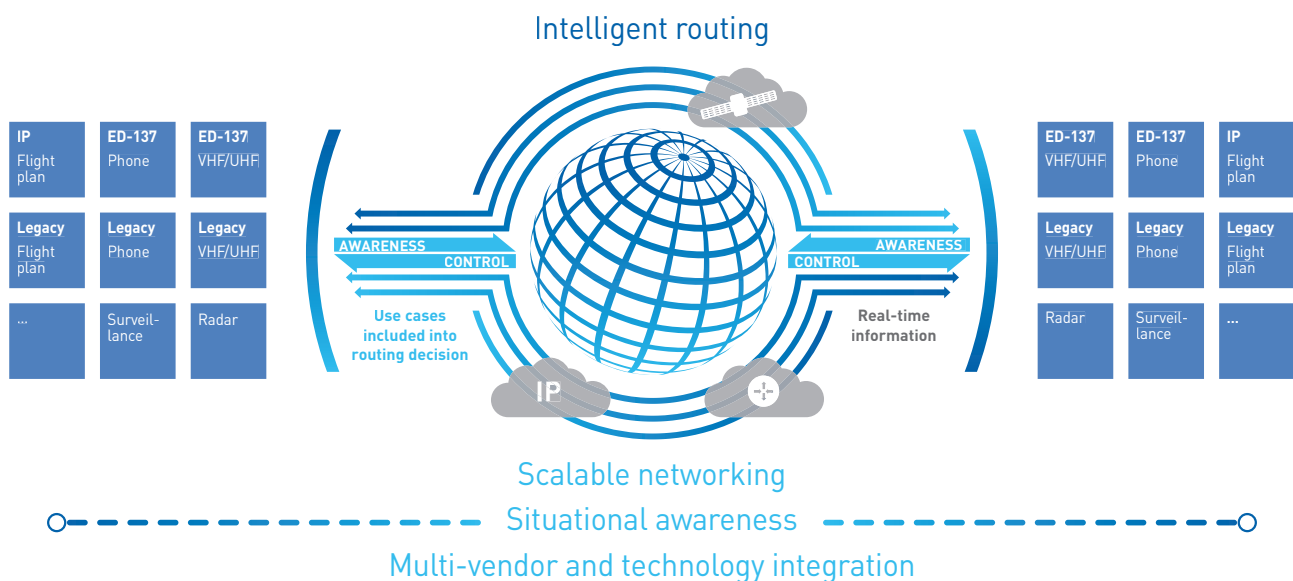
Intelligent routing

IP
Flight plan

ED-137
Phone

ED-137
VHF/UHF

Legacy
Flight plan

Legacy
Phone

Legacy
VHF/UHF

...

Surveillance

Radar

AWARENESS
CONTROL

Use cases included into routing decision

IP

AWARENESS
CONTROL

Real-time information

ED-137
VHF/UHF

ED-137
Phone

IP
Flight plan

Legacy
VHF/UHF

Legacy
Phone

Legacy
Flight plan

Radar

Surveillance

...

Scalable networking

Situational awareness

Multi-vendor and technology integration